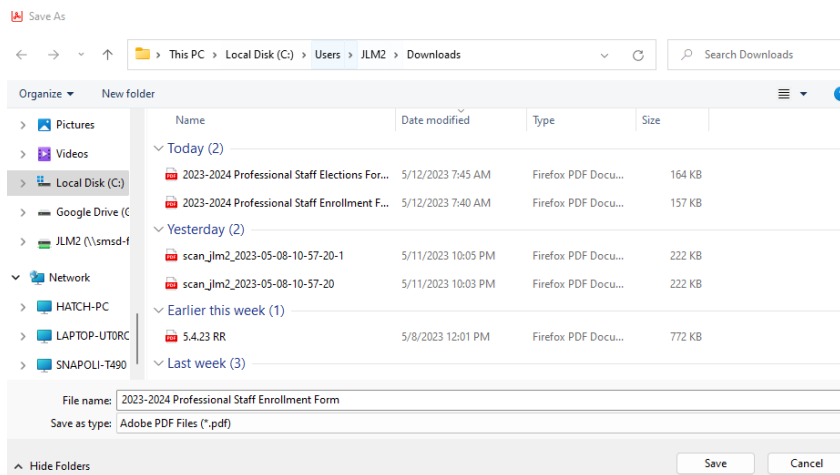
Save As

This PC > Local Disk (C:) > Users > JLM2 > Downloads

Search Downloads

Organize ▾ New folder

Pictures
Videos
Local Disk (C:)
Google Drive (C
JLM2 (\\smsd-f
Network
HATCH-PC
LAPTOP-UT0RC
SNAPOLI-T490

| Name | Date modified | Type | Size |
|---|---|---|---|
| Today (2) | | | |
| 2023-2024 Professional Staff Elections For... | 5/12/2023 7:45 AM | Firefox PDF Docu... | 164 KB |
| 2023-2024 Professional Staff Enrollment F... | 5/12/2023 7:40 AM | Firefox PDF Docu... | 157 KB |
| Yesterday (2) | | | |
| scan_jlm2_2023-05-08-10-57-20-1 | 5/11/2023 10:05 PM | Firefox PDF Docu... | 222 KB |
| scan_jlm2_2023-05-08-10-57-20 | 5/11/2023 10:03 PM | Firefox PDF Docu... | 222 KB |
| Earlier this week (1) | | | |
| 5.4.23 RR | 5/8/2023 12:01 PM | Firefox PDF Docu... | 772 KB |
| Last week (3) | | | |

File name: 2023-2024 Professional Staff Enrollment Form
Save as type: Adobe PDF Files (*.pdf)

Hide Folders
Save
Cancel